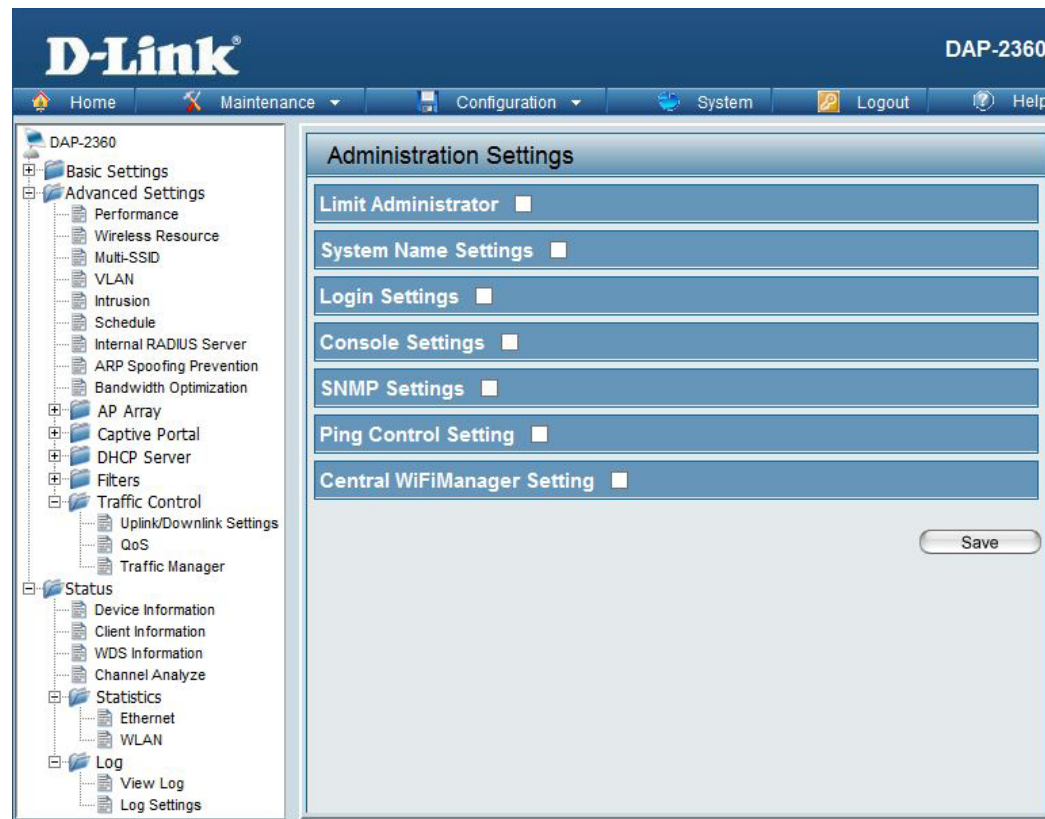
D-Link®

DAP-2360

Home
Maintenance
Configuration
System
Logout
Help

DAP-2360
Basic Settings
Advanced Settings
Performance
Wireless Resource
Multi-SSID
VLAN
Intrusion
Schedule
Internal RADIUS Server
ARP Spoofing Prevention
Bandwidth Optimization
AP Array
Captive Portal
DHCP Server
Filters
Traffic Control
Uplink/Downlink Settings
QoS
Traffic Manager
Status
Device Information
Client Information
WDS Information
Channel Analyze
Statistics
Ethernet
WLAN
Log
View Log
Log Settings

Administration Settings

Limit Administrator

System Name Settings

Login Settings

Console Settings

SNMP Settings

Ping Control Setting

Central WiFiManager Setting

Save